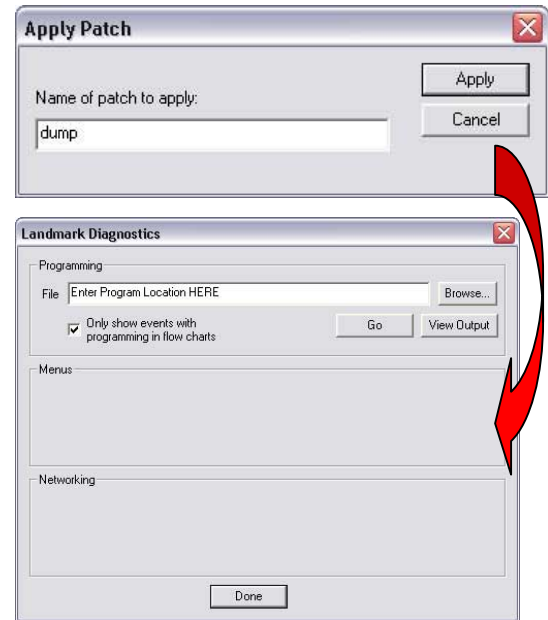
Apply Patch

Name of patch to apply:

dump

Apply

Cancel

Landmark Diagnostics

Programming

File Enter Program Location HERE

Browse...

Only show events with programming in flow charts

Go

View Output

Menus

Networking

Done